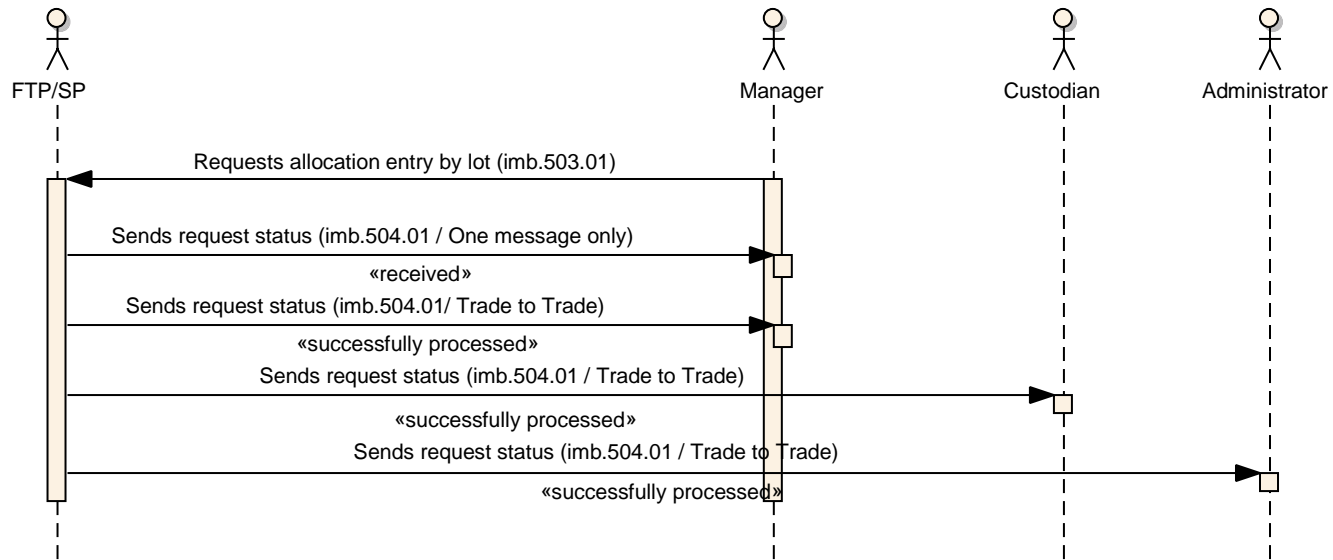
FTP/SP

Manager

Custodian

Administrator

Requests allocation entry by lot (imb.503.01)

Sends request status (imb.504.01 / One message only)

«received»

Sends request status (imb.504.01/ Trade to Trade)

«successfully processed»

Sends request status (imb.504.01 / Trade to Trade)

«successfully processed»

Sends request status (imb.504.01 / Trade to Trade)

«successfully processed»